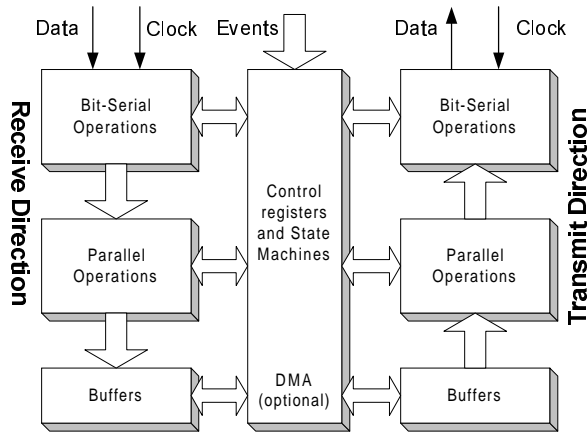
Data Clock Events Data Clock

Receive Direction

Bit-Serial Operations

Parallel Operations

Buffers

Control registers and State Machines

DMA (optional)

Bit-Serial Operations

Parallel Operations

Buffers

Transmit Direction